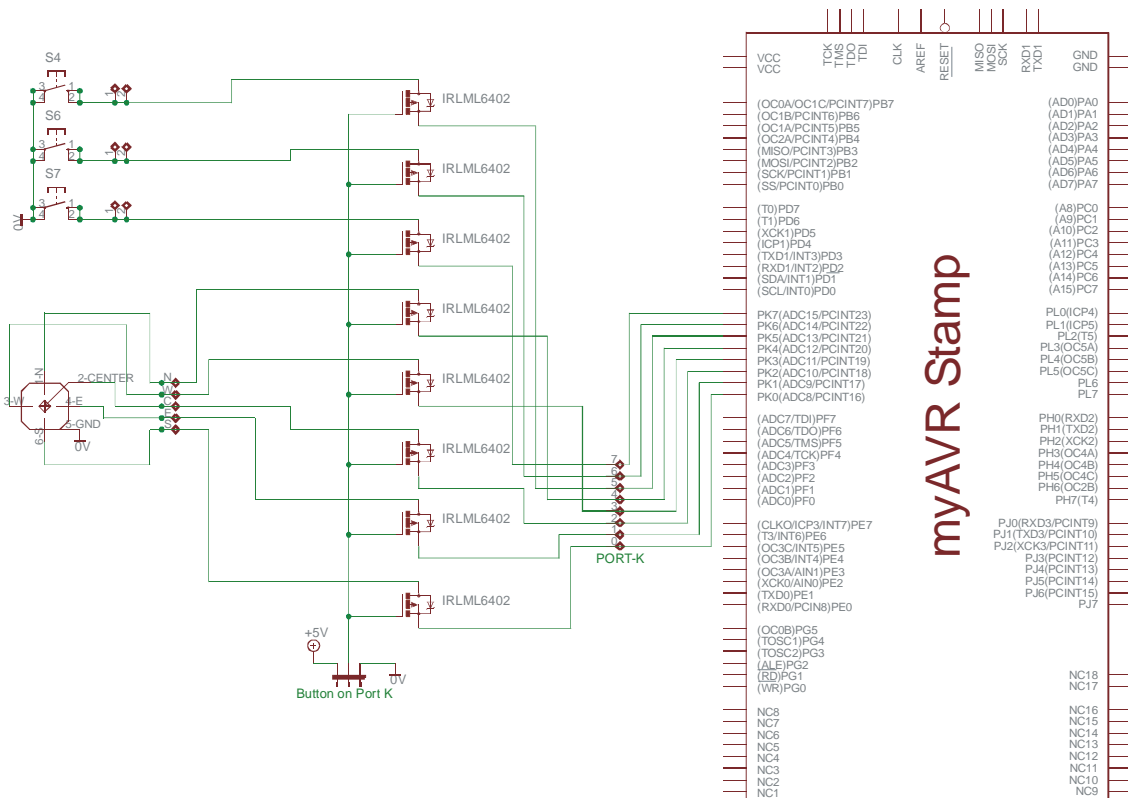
S4
S6
S7
0V
IRLML6402
IRLML6402
IRLML6402
IRLML6402
IRLML6402
IRLML6402
IRLML6402
IRLML6402
1-N
2-CENTER
3-W
4-E
5-GND
6-S
0V
N
C
W
E
S
+5V
Button on Port K
0V
7
6
5
4
3
2
1
0
PORT-K
TCK
TMS
TDO
TDI
CLK
AREF
RESET
MISO
MOSI
SCK
RXD1
TXD1
VCC
VCC
GND
GND
(OC0A/OC1C/PCINT7)PB7
(OC1B/PCINT6)PB6
(OC1A/PCINT5)PB5
(OC2A/PCINT4)PB4
(MISO/PCINT3)PB3
(MOSI/PCINT2)PB2
(SCK/PCINT1)PB1
(SS/PCINT0)PB0
(T0)PD7
(T1)PD6
(XCK1)PD5
(ICP1)PD4
(TXD1/INT3)PD3
(RXD1/INT2)PD2
(SDA/INT1)PD1
(SCL/INT0)PD0
PK7(ADC15/PCINT23)
PK6(ADC14/PCINT22)
PK5(ADC13/PCINT21)
PK4(ADC12/PCINT20)
PK3(ADC11/PCINT19)
PK2(ADC10/PCINT18)
PK1(ADC9/PCINT17)
PK0(ADC8/PCINT16)
(ADC7/TDI)PF7
(ADC6/TDO)PF6
(ADC5/TMS)PF5
(ADC4/TCK)PF4
(ADC3)PF3
(ADC2)PF2
(ADC1)PF1
(ADC0)PF0
(CLKO/ICP3/INT7)PE7
(T3/INT6)PE6
(OC3C/INT5)PE5
(OC3B/INT4)PE4
(OC3A/AIN1)PE3
(XCK0/AIN0)PE2
(TXD0)PE1
(RXD0/PCIN8)PE0
(OC0B)PG5
(TOSC1)PG4
(TOSC2)PG3
(ALE)PG2
(RD)PG1
(WR)PG0
NC8
NC7
NC6
NC5
NC4
NC3
NC2
NC1
(AD0)PA0
(AD1)PA1
(AD2)PA2
(AD3)PA3
(AD4)PA4
(AD5)PA5
(AD6)PA6
(AD7)PA7
(A8)PC0
(A9)PC1
(A10)PC2
(A11)PC3
(A12)PC4
(A13)PC5
(A14)PC6
(A15)PC7
PL0(ICP4)
PL1(ICP5)
PL2(T5)
PL3(OC5A)
PL4(OC5B)
PL5(OC5C)
PL6
PL7
PH0(RXD2)
PH1(TXD2)
PH2(XCK2)
PH3(OC4A)
PH4(OC4B)
PH5(OC4C)
PH6(OC2B)
PH7(T4)
PJ0(RXD3/PCINT9)
PJ1(TXD3/PCINT10)
PJ2(XCK3/PCINT11)
PJ3(PCINT12)
PJ4(PCINT13)
PJ5(PCINT14)
PJ6(PCINT15)
PJ7
NC18
NC17
NC16
NC15
NC14
NC13
NC12
NC11
NC10
NC9
myAVR Stamp